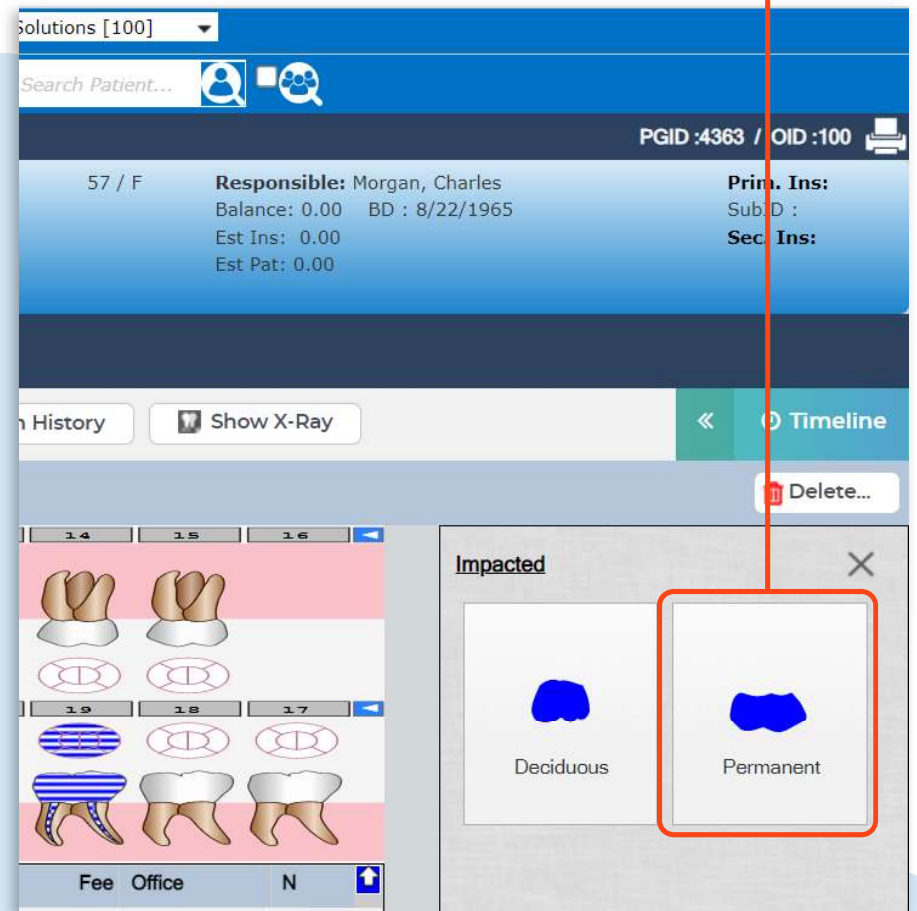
Solutions [100]

Search Patient...

PGID :4363 / OID :100

57 / F

Responsible: Morgan, Charles
Balance: 0.00 BD : 8/22/1965
Est Ins: 0.00
Est Pat: 0.00

Prim. Ins:
SubID :
Sec. Ins:

n History

Show X-Ray

«

Timeline

Delete...

14 15 16

19 18 17

Impacted

Deciduous

Permanent

Fee Office N